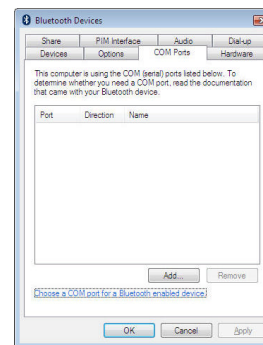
Bluetooth Devices

Share | PIM Interface | Audio | Dial-up
Devices | Options | COM Ports | Hardware

This computer is using the COM (serial) ports listed below. To determine whether you need a COM port, read the documentation that came with your Bluetooth device.

| Port | Direction | Name |
|---|---|---|

Add... Remove

Choose a COM port for a Bluetooth enabled device.

OK Cancel Apply